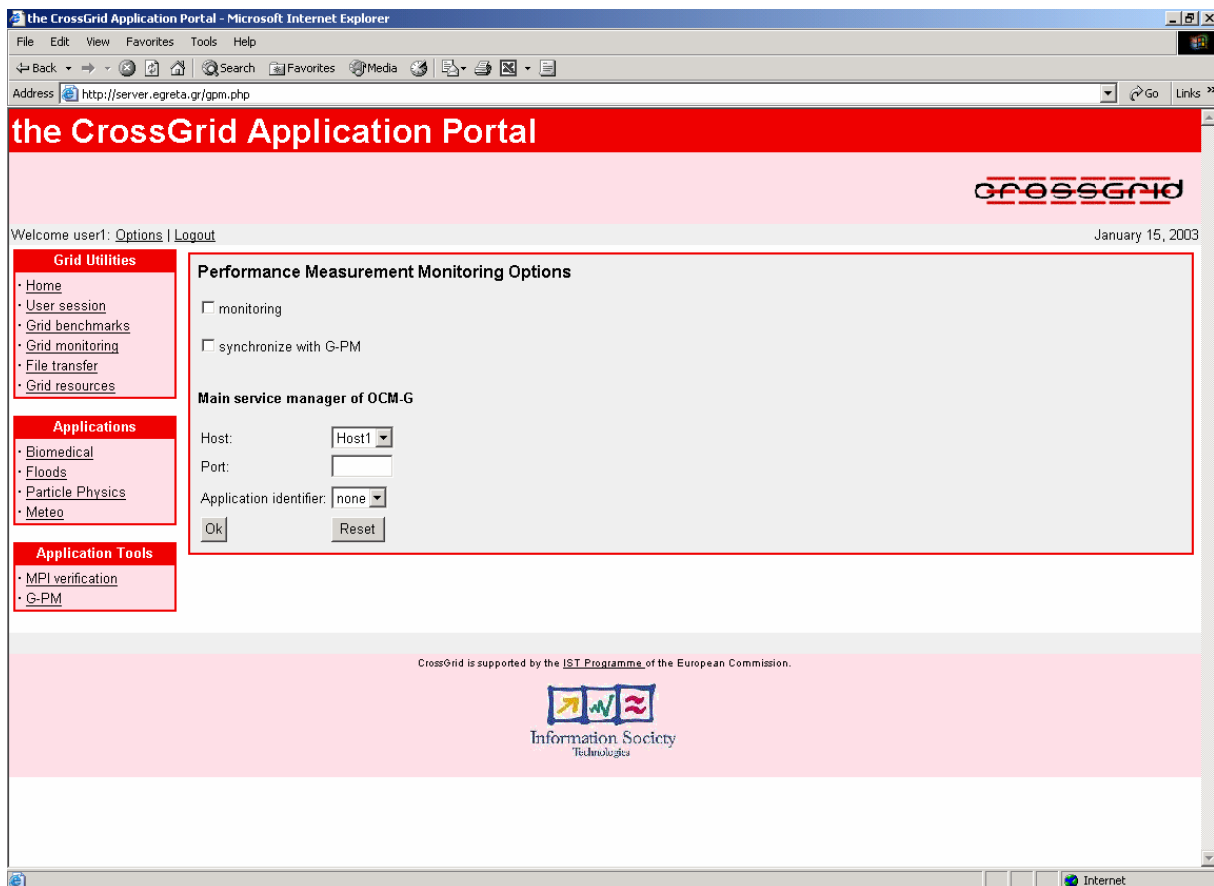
the CrossGrid Application Portal - Microsoft Internet Explorer

File Edit View Favorites Tools Help

Back Search Favorites Media

Address http://server.egreta.gr/gpm.php Go Links

the CrossGrid Application Portal

crossgrid

Welcome user1: Options | Logout

January 15, 2003

Grid Utilities
· Home
· User session
· Grid benchmarks
· Grid monitoring
· File transfer
· Grid resources

Applications
· Biomedical
· Floods
· Particle Physics
· Meteo

Application Tools
· MPI verification
· G-PM

Performance Measurement Monitoring Options

monitoring

synchronize with G-PM

Main service manager of OCM-G

Host: Host1

Port:

Application identifier: none

Ok Reset

CrossGrid is supported by the IST Programme of the European Commission.

Information Society Technologies

Internet